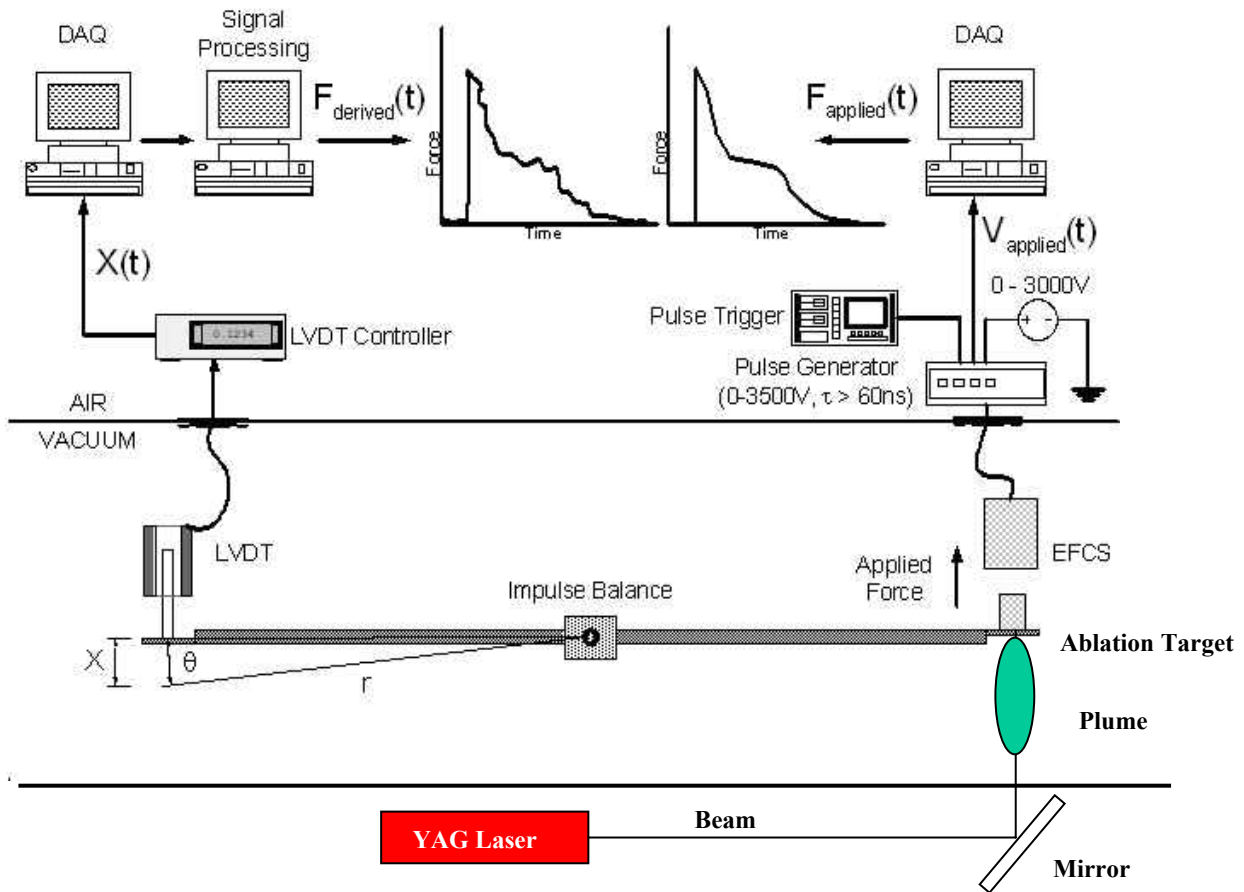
DAQ

Signal Processing

$F_{derived}(t)$

Force

Time

Force

Time

$F_{applied}(t)$

DAQ

$X(t)$

$V_{applied}(t)$

0 - 3000V

Pulse Trigger

0.1234

LVDT Controller

Pulse Generator (0-3500V, $\tau$ > 60ns)

AIR

VACUUM

LVDT

EFCS

Applied Force

Impulse Balance

X

$\theta$

r

Ablation Target

Plume

YAG Laser

Beam

Mirror